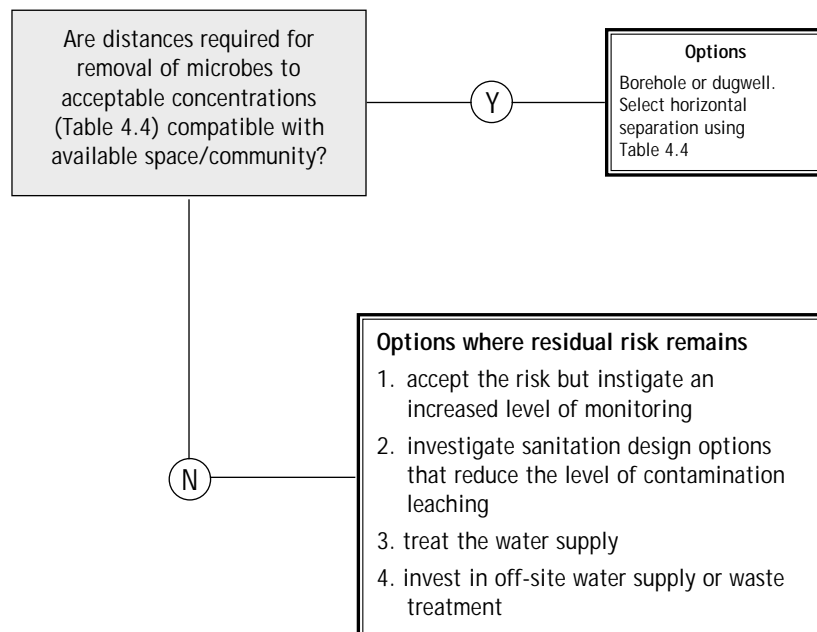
Are distances required for removal of microbes to acceptable concentrations (Table 4.4) compatible with available space/community?

Y

Options

Borehole or dugwell. Select horizontal separation using Table 4.4

N

Options where residual risk remains

1. accept the risk but instigate an increased level of monitoring

2. investigate sanitation design options that reduce the level of contamination leaching

3. treat the water supply

4. invest in off-site water supply or waste treatment